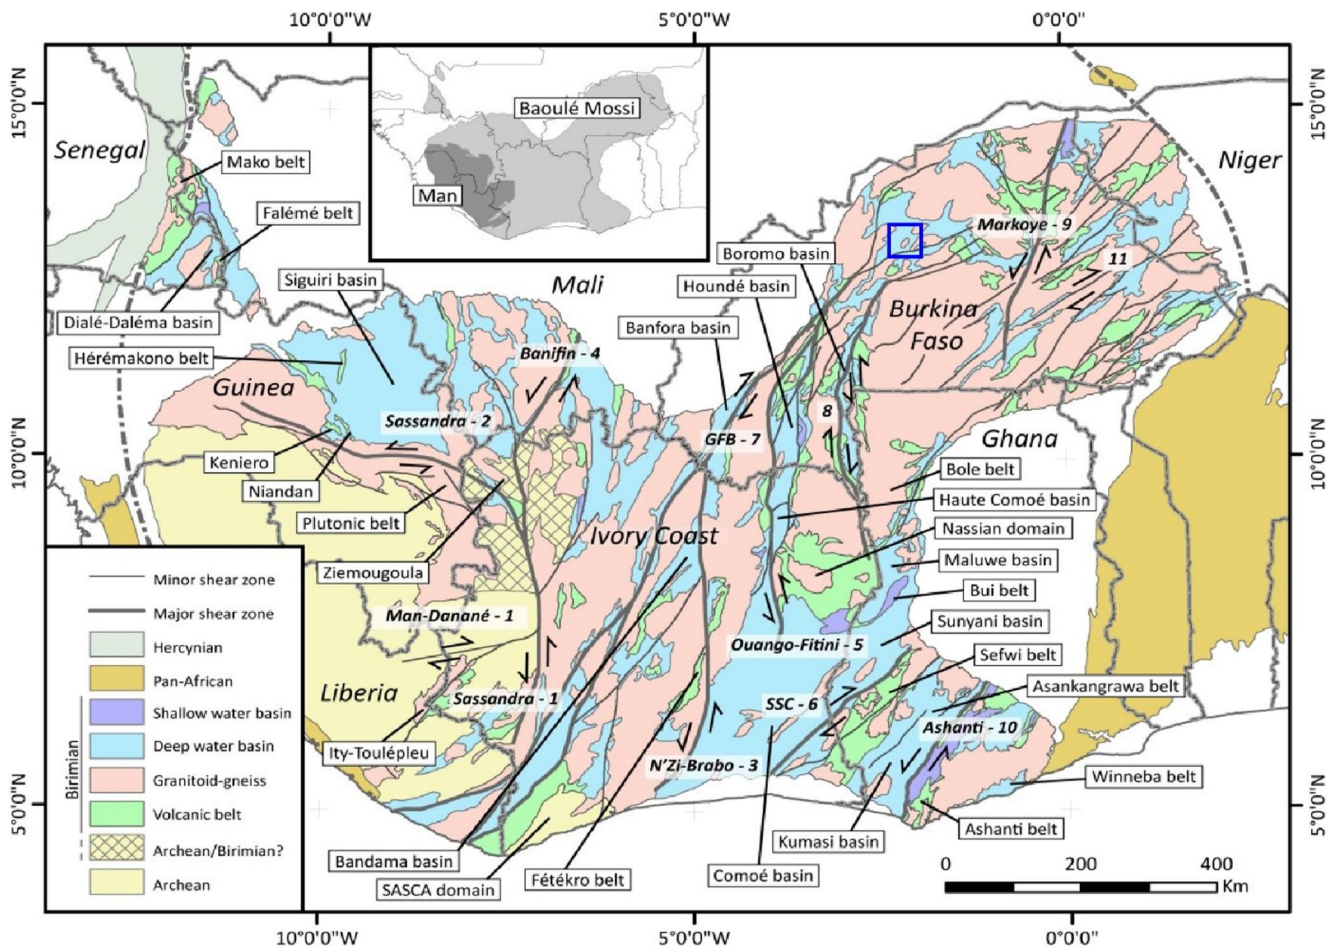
10°0'0"W
5°0'0"W
0°0'0"
15°0'0"N
15°0'0"N
10°0'0"N
10°0'0"N
5°0'0"N
5°0'0"N
10°0'0"W
5°0'0"W
0°0'0"

Baoulé Mossi
Man

Senegal
Mako belt
Falémé belt
Dialé-Daléma basin
Siguiri basin
Hérémakono belt
Guinea
Keniero
Niandan
Plutonic belt
Ziemougoula
Mali
Banifin - 4
Sassandra - 2
Boromo basin
Houndé basin
Banfora basin
GFB - 7
8
Markoye - 9
11
Burkina Faso
Niger
Ghana
Bole belt
Haute Comoé basin
Nassian domain
Maluwe basin
Bui belt
Sunyani basin
Sefwi belt
Asankangrawa belt
Ashanti - 10
Winneba belt
Ashanti belt
Kumasi basin
Comoé basin
SSC - 6
Ouango-Fitini - 5
Ivory Coast
N'Zi-Brabo - 3
Fétékro belt
SASCA domain
Bandama basin
Man-Danané - 1
Liberia
Sassandra - 1
Ity-Toulépleu

Minor shear zone
Major shear zone
Hercynian
Pan-African
Birimian
Shallow water basin
Deep water basin
Granitoid-gneiss
Volcanic belt
Archean/Birimian?
Archean

0
200
400
Km